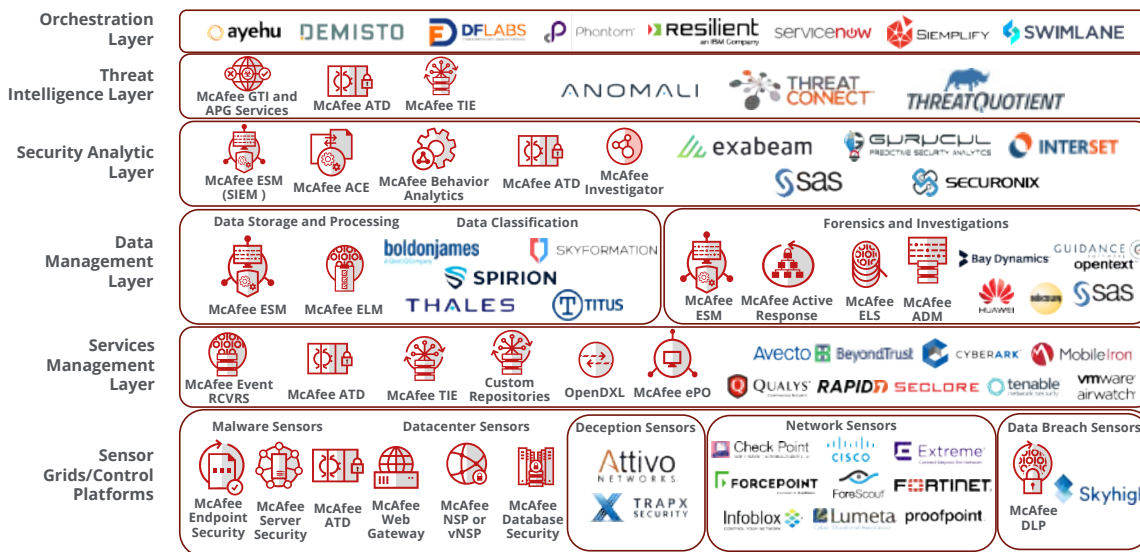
Orchestration Layer

ayehu DEMISTO DFLABS Phantom Resilient an IBM Company servicenow SIEMPLIFY SWIMLANE

Threat Intelligence Layer

McAfee GTI and APG Services McAfee ATD McAfee TIE ANOMALI THREAT CONNECT THREATQUOTIENT

Security Analytic Layer

McAfee ESM (SIEM ) McAfee ACE McAfee Behavior Analytics McAfee ATD McAfee Investigator exabeam GURUCUL PREDICTIVE SECURITY ANALYTICS INTERSET sas SECURONIX

Data Management Layer

Data Storage and Processing

McAfee ESM McAfee ELM

Data Classification

boldonjames SKYFORMATION SPIRION THALES TITUS

Forensics and Investigations

McAfee ESM McAfee Active Response McAfee ELS McAfee ADM Bay Dynamics GUIDANCE opentext HUAWEI sas

Services Management Layer

McAfee Event RCVRS McAfee ATD McAfee TIE Custom Repositories OpenDXL McAfee ePO Avecto BeyondTrust CYBERARK MobileIron QUALYS RAPID7 SECLORE tenable vmware airwatch

Sensor Grids/Control Platforms

Malware Sensors

McAfee Endpoint Security McAfee Server Security

Datacenter Sensors

McAfee ATD McAfee Web Gateway McAfee NSP or vNSP McAfee Database Security

Deception Sensors

Attivo NETWORKS TRAPX SECURITY

Network Sensors

Check Point cisco Extreme FORCEPOINT ForeScout FORTINET Infoblox Lumeta proofpoint

Data Breach Sensors

McAfee DLP Skyhigh